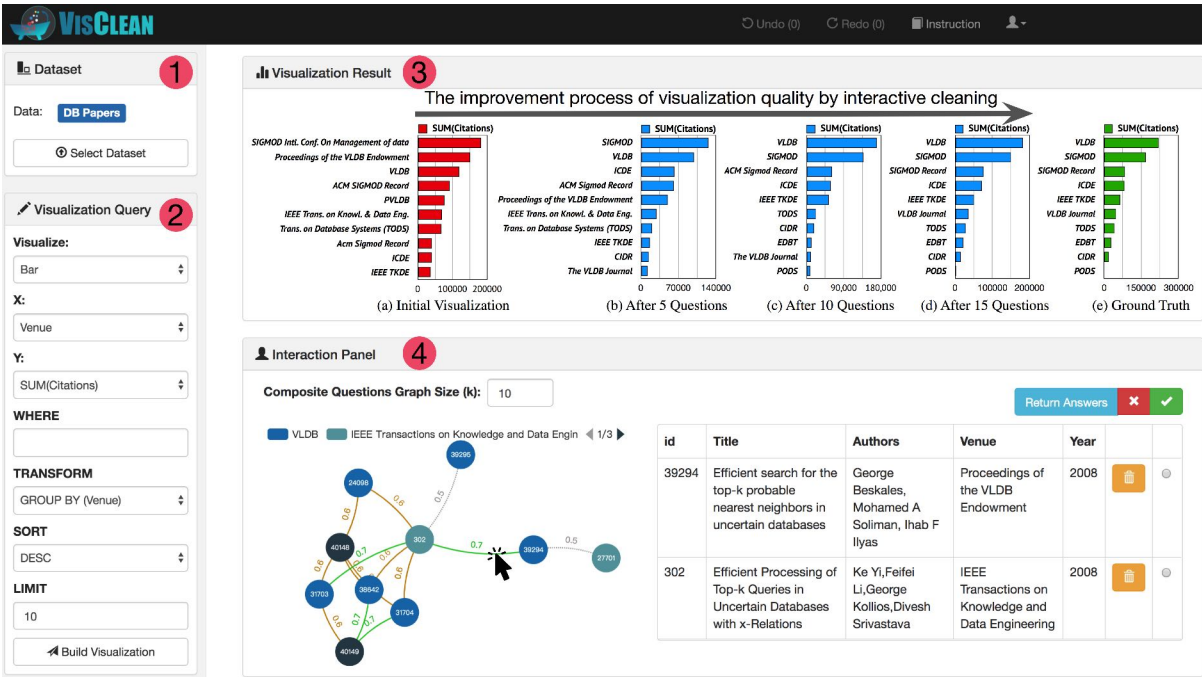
VisClean

Undo (0) Redo (0) Instruction

Dataset 1

Data: DB Papers

Select Dataset

Visualization Query 2

Visualize:

Bar

X:

Venue

Y:

SUM(Citations)

WHERE

TRANSFORM

GROUP BY (Venue)

SORT

DESC

LIMIT

10

Build Visualization

Visualization Result 3

The improvement process of visualization quality by interactive cleaning

SUM(Citations)

SIGMOD Intl. Conf. On Management of data
Proceedings of the VLDB Endowment
VLDB
ACM SIGMOD Record
PVLDB
IEEE Trans. on Knowl. & Data Eng.
Trans. on Database Systems (TODS)
Acm Sigmod Record
ICDE
IEEE TKDE

0 100000 200000

(a) Initial Visualization

SUM(Citations)

SIGMOD
VLDB
ICDE
ACM Sigmod Record
Proceedings of the VLDB Endowment
IEEE Trans. on Knowl. & Data Eng.
Trans. on Database Systems (TODS)
IEEE TKDE
CIDR
The VLDB Journal

0 70000 140000

(b) After 5 Questions

SUM(Citations)

VLDB
SIGMOD
ACM Sigmod Record
ICDE
IEEE TKDE
TODS
CIDR
EDBT
The VLDB Journal
PODS

0 90,000 180,000

(c) After 10 Questions

SUM(Citations)

VLDB
SIGMOD
SIGMOD Record
ICDE
IEEE TKDE
VLDB Journal
TODS
EDBT
CIDR
PODS

0 100000 200000

(d) After 15 Questions

SUM(Citations)

VLDB
SIGMOD
SIGMOD Record
ICDE
IEEE TKDE
VLDB Journal
TODS
EDBT
CIDR
PODS

0 150000 300000

(e) Ground Truth

Interaction Panel 4

Composite Questions Graph Size (k): 10

Return Answers

VLDB IEEE Transactions on Knowledge and Data Engin 1/3

39295 24098 302 40148 38642 31703 31704 40149 39294 27701
0.5 0.6 0.6 0.7 0.7 0.6 0.6 0.7 0.6 0.5 0.7 0.7 0.5

| id | Title | Authors | Venue | Year | | |
|---|---|---|---|---|---|---|
| 39294 | Efficient search for the top-k probable nearest neighbors in uncertain databases | George Beskales, Mohamed A Soliman, Ihab F Ilyas | Proceedings of the VLDB Endowment | 2008 | | |
| 302 | Efficient Processing of Top-k Queries in Uncertain Databases with x-Relations | Ke Yi,Feifei Li,George Kollios,Divesh Srivastava | IEEE Transactions on Knowledge and Data Engineering | 2008 | | |